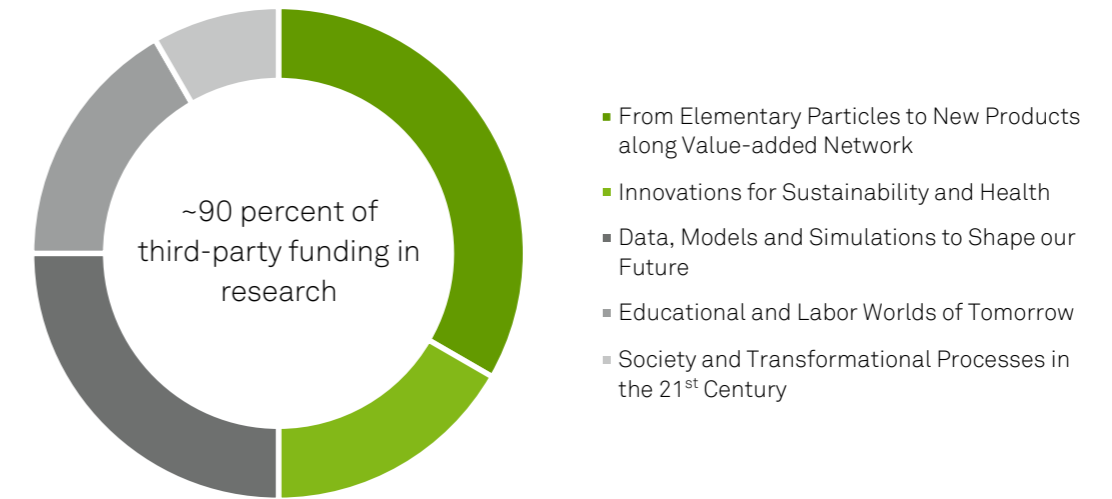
~90 percent of third-party funding in research

From Elementary Particles to New Products along Value-added Network

Innovations for Sustainability and Health

Data, Models and Simulations to Shape our Future

Educational and Labor Worlds of Tomorrow

Society and Transformational Processes in the 21$^{st}$ Century